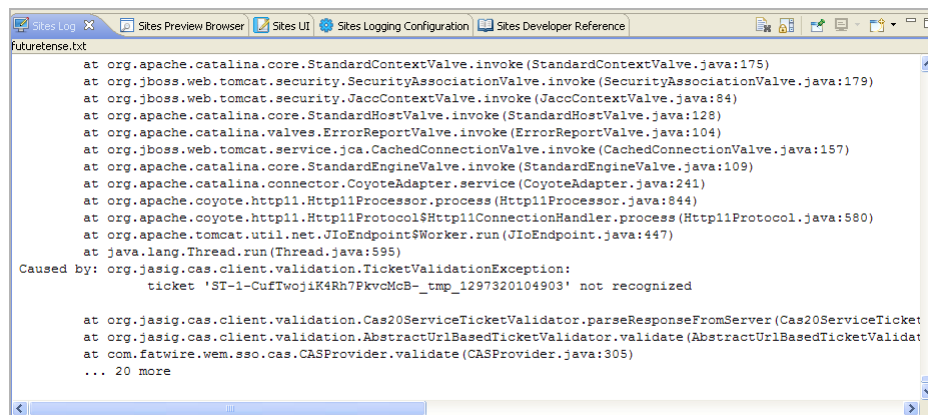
Sites Log ✕ Sites Preview Browser Sites UI Sites Logging Configuration Sites Developer Reference

futuretense.txt

at org.apache.catalina.core.StandardContextValve.invoke(StandardContextValve.java:175)
at org.jboss.web.tomcat.security.SecurityAssociationValve.invoke(SecurityAssociationValve.java:179)
at org.jboss.web.tomcat.security.JaccContextValve.invoke(JaccContextValve.java:84)
at org.apache.catalina.core.StandardHostValve.invoke(StandardHostValve.java:128)
at org.apache.catalina.valves.ErrorReportValve.invoke(ErrorReportValve.java:104)
at org.jboss.web.tomcat.service.jca.CachedConnectionValve.invoke(CachedConnectionValve.java:157)
at org.apache.catalina.core.StandardEngineValve.invoke(StandardEngineValve.java:109)
at org.apache.catalina.connector.CoyoteAdapter.service(CoyoteAdapter.java:241)
at org.apache.coyote.http11.Http11Processor.process(Http11Processor.java:844)
at org.apache.coyote.http11.Http11Protocol$Http11ConnectionHandler.process(Http11Protocol.java:580)
at org.apache.tomcat.util.net.JIoEndpoint$Worker.run(JIoEndpoint.java:447)
at java.lang.Thread.run(Thread.java:595)
Caused by: org.jasig.cas.client.validation.TicketValidationException:
ticket 'ST-1-CufTwojiK4Rh7PkvcMcB-_tmp_1297320104903' not recognized

at org.jasig.cas.client.validation.Cas20ServiceTicketValidator.parseResponseFromServer(Cas20ServiceTicket
at org.jasig.cas.client.validation.AbstractUrlBasedTicketValidator.validate(AbstractUrlBasedTicketValidat
at com.fatwire.wem.sso.cas.CASProvider.validate(CASProvider.java:305)
... 20 more